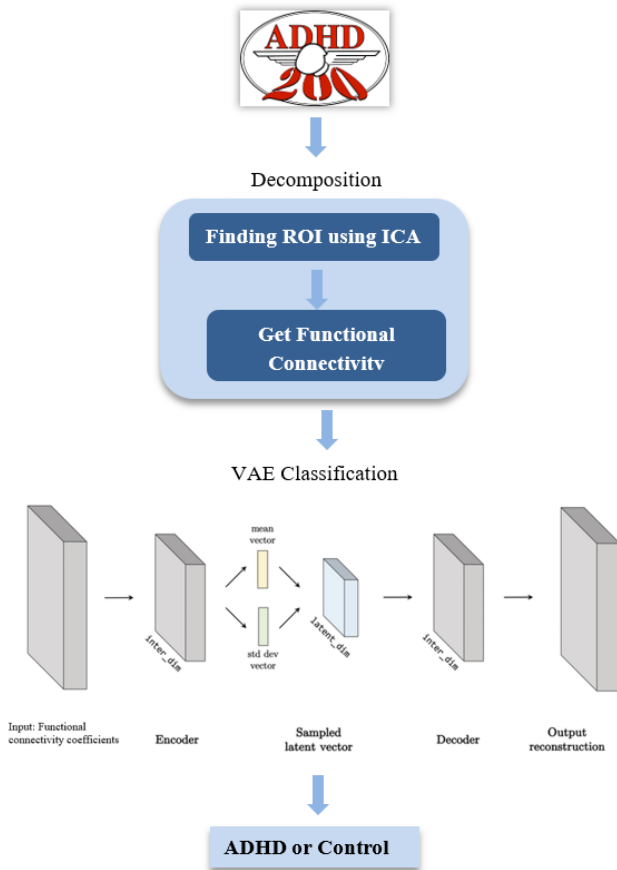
ADHD
200

Decomposition

Finding ROI using ICA

Get Functional Connectivity

VAE Classification

mean vector

std dev vector

inter_dim

latent_dim

inter_dim

Input: Functional connectivity coefficients

Encoder

Sampled latent vector

Decoder

Output reconstruction

ADHD or Control